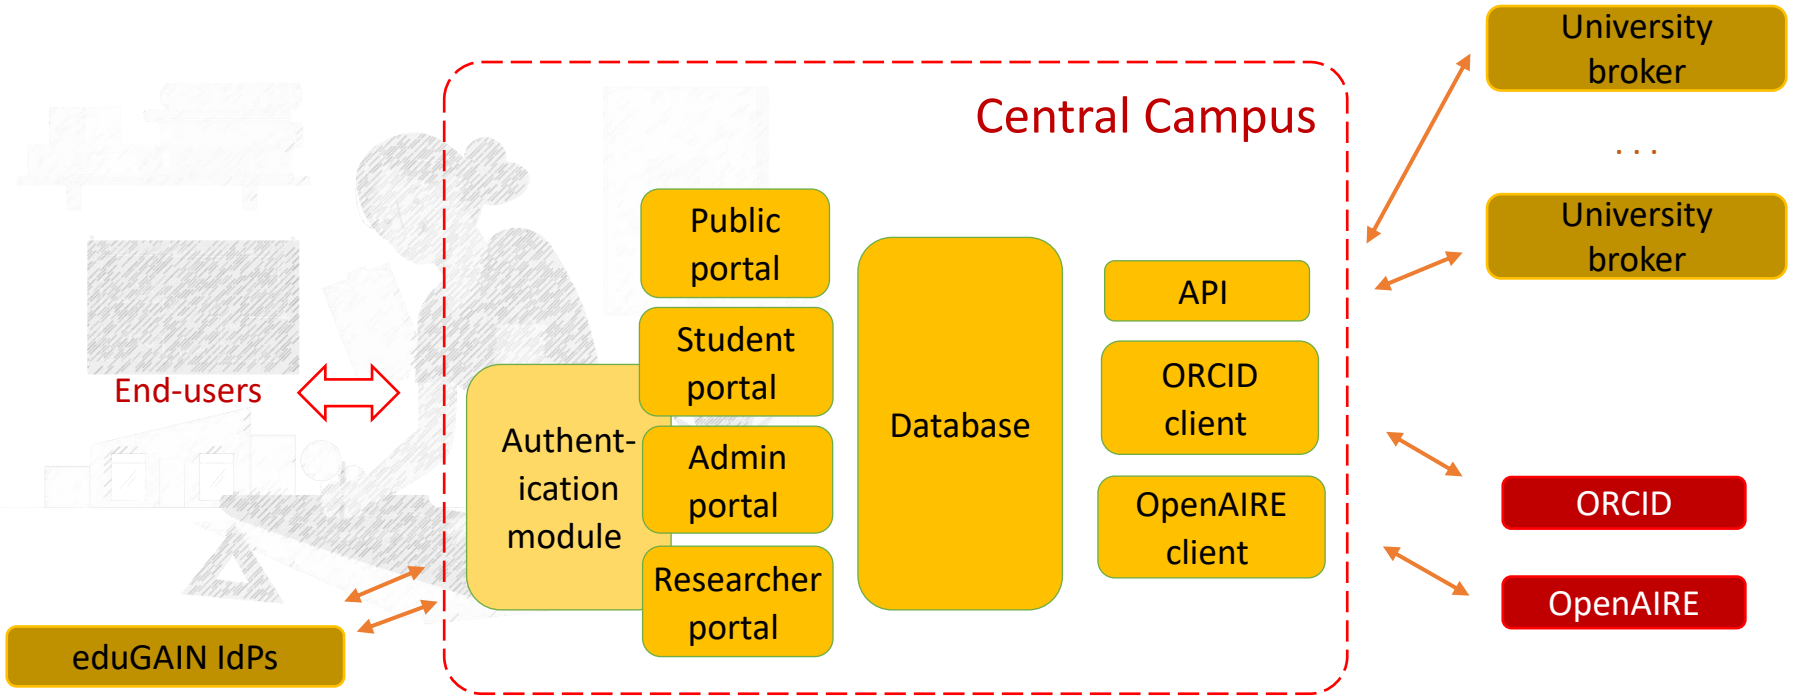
University broker

...

University broker

Central Campus

Public portal

Student portal

Admin portal

Researcher portal

Authentication module

Database

API

ORCID client

OpenAIRE client

End-users

eduGAIN IdPs

ORCID

OpenAIRE